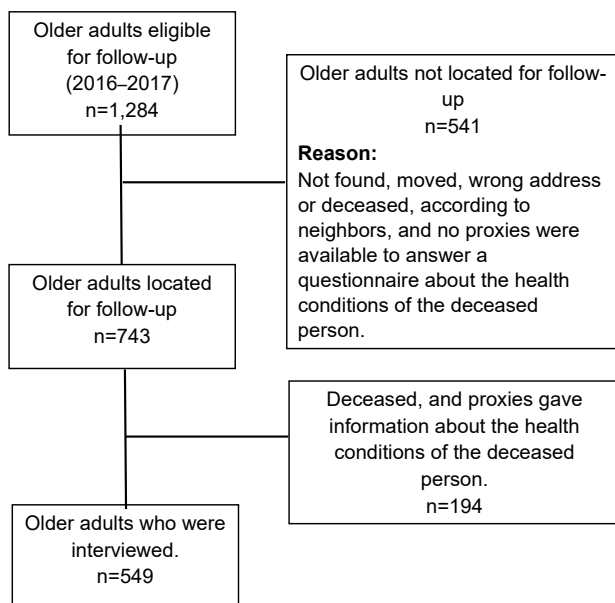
Older adults eligible for follow-up (2016–2017) n=1,284

Older adults not located for follow-up n=541

**Reason:**
Not found, moved, wrong address or deceased, according to neighbors, and no proxies were available to answer a questionnaire about the health conditions of the deceased person.

Older adults located for follow-up n=743

Deceased, and proxies gave information about the health conditions of the deceased person. n=194

Older adults who were interviewed. n=549